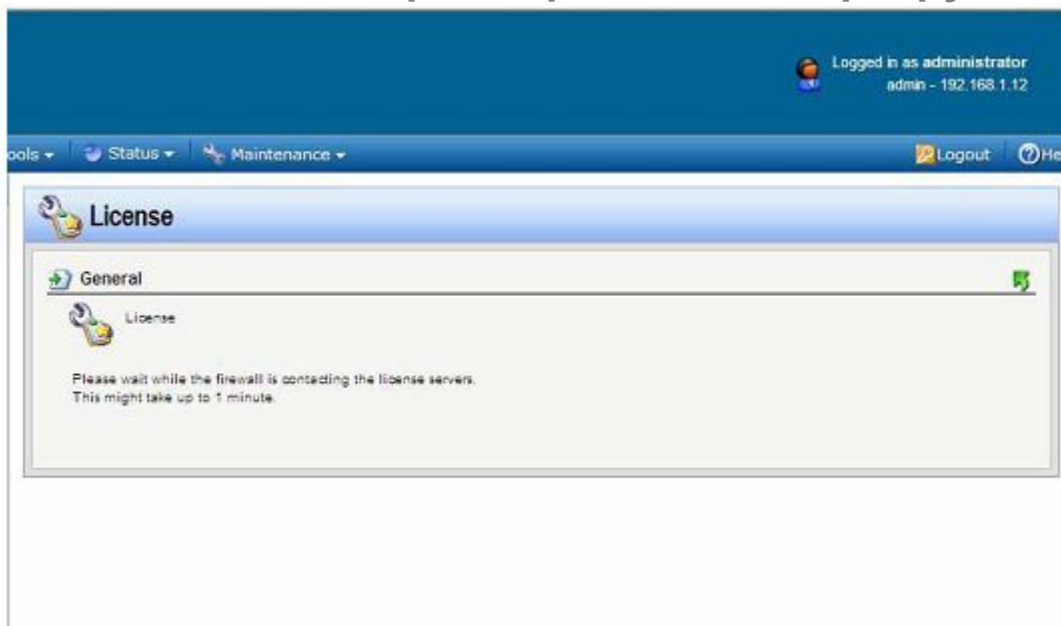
Logged in as administrator
admin - 192.168.1.12

ools ▾ Status ▾ Maintenance ▾ Logout He

License

General

License

Please wait while the firewall is contacting the license servers.
This might take up to 1 minute.